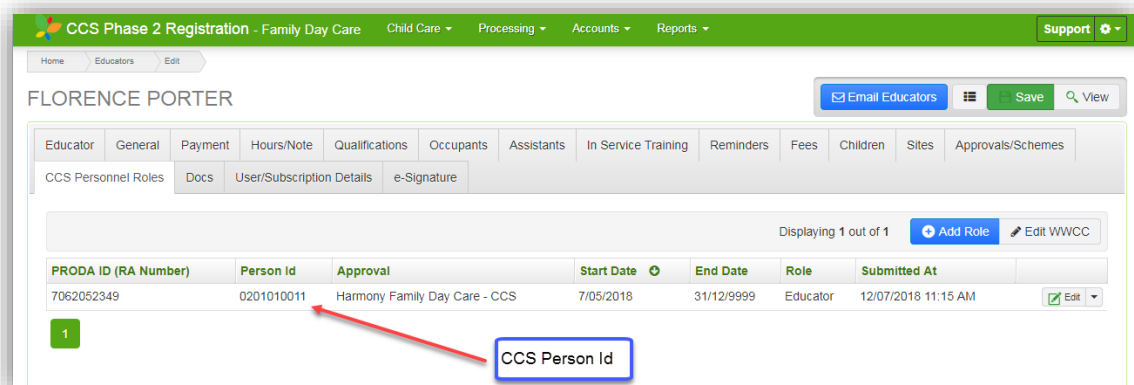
CCS Phase 2 Registration - Family Day Care Child Care ▾ Processing ▾ Accounts ▾ Reports ▾ Support

Home Educators Edit

FLORENCE PORTER

Email Educators Save View

Educator General Payment Hours/Note Qualifications Occupants Assistants In Service Training Reminders Fees Children Sites Approvals/Schemes CCS Personnel Roles Docs User/Subscription Details e-Signature

Displaying 1 out of 1 Add Role Edit WWCC

| PRODA ID (RA Number) | Person Id | Approval | Start Date | End Date | Role | Submitted At | |
|---|---|---|---|---|---|---|---|
| 7062052349 | 0201010011 | Harmony Family Day Care - CCS | 7/05/2018 | 31/12/9999 | Educator | 12/07/2018 11:15 AM | Edit |

1

CCS Person Id